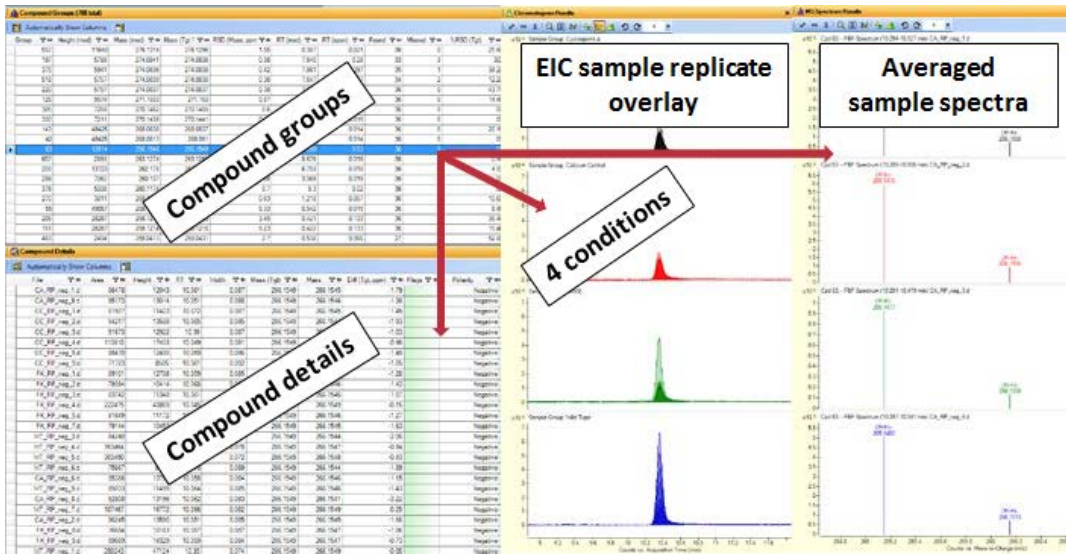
Compound Groups

Automatically Show Columns

Compound Details

Automatically Show Columns

Chromatogram Results

MS Spectrum Results

EIC sample replicate overlay

Averaged sample spectra

Compound groups

4 conditions

Compound details

Sample Group: Calcium Control

Sample Group: Wild Type

Counts vs. Acquisition Time (min)

Counts vs. Mass-to-Charge (m/z)